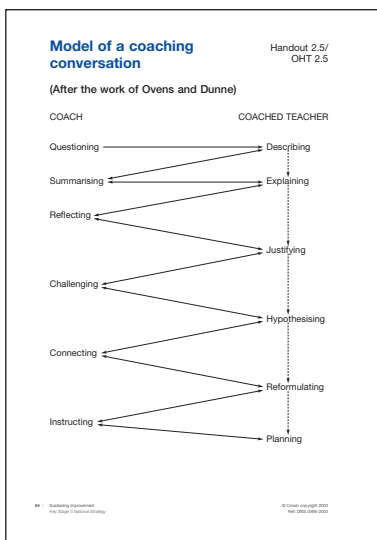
Model of a coaching conversation

Handout 2.5/ OHT 2.5

(After the work of Ovens and Dunne)

COACH

COACHED TEACHER

Questioning

Describing

Summarising

Explaining

Reflecting

Justifying

Challenging

Hypothesising

Connecting

Reformulating

Instructing

Planning

64 | Sustaining improvement
Key Stage 3 National Strategy

© Crown copyright 2003
Ref: DfES 0565-2003